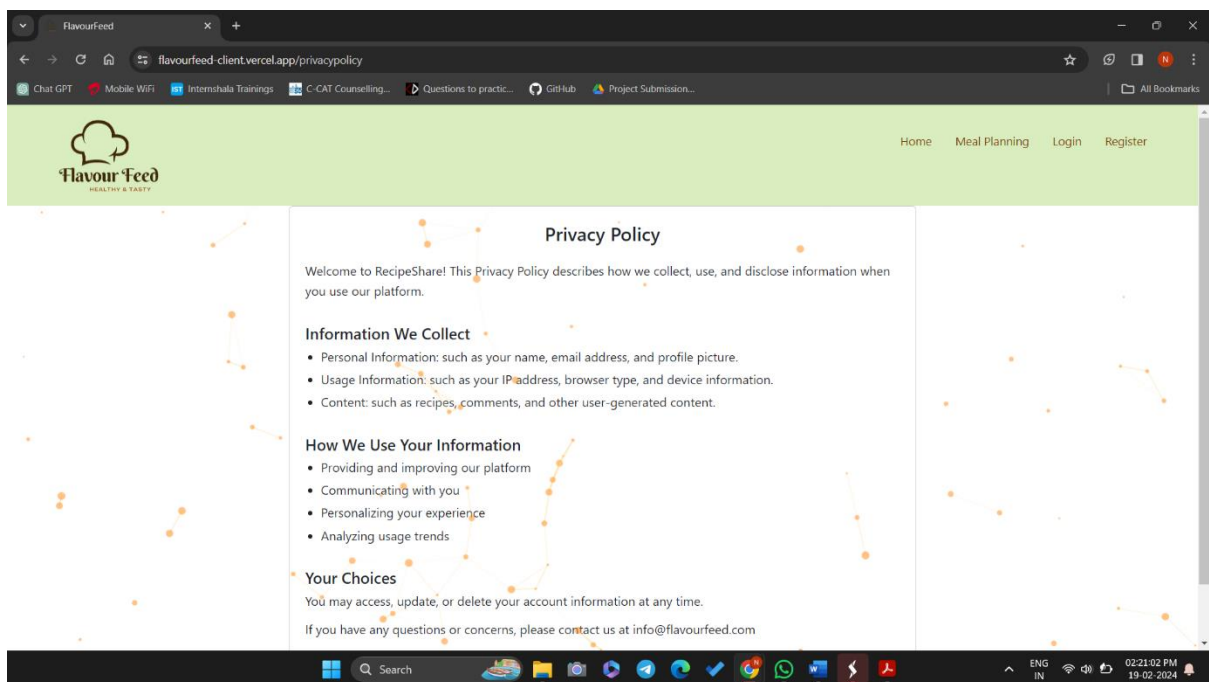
FlavourFeed

flavourfeed-client.vercel.app/privacypolicy

Chat GPT Mobile WiFi Internshala Trainings C-CAT Counselling... Questions to practic... GitHub Project Submission... All Bookmarks

Flavour Feed
HEALTHY & TASTY

Home Meal Planning Login Register

Privacy Policy

Welcome to RecipeShare! This Privacy Policy describes how we collect, use, and disclose information when you use our platform.

Information We Collect

- Personal Information: such as your name, email address, and profile picture.
- Usage Information: such as your IP address, browser type, and device information.
- Content: such as recipes, comments, and other user-generated content.

How We Use Your Information

- Providing and improving our platform
- Communicating with you
- Personalizing your experience
- Analyzing usage trends

Your Choices

You may access, update, or delete your account information at any time.

If you have any questions or concerns, please contact us at info@flavourfeed.com

Search

ENG IN 02:21:02 PM 19-02-2024